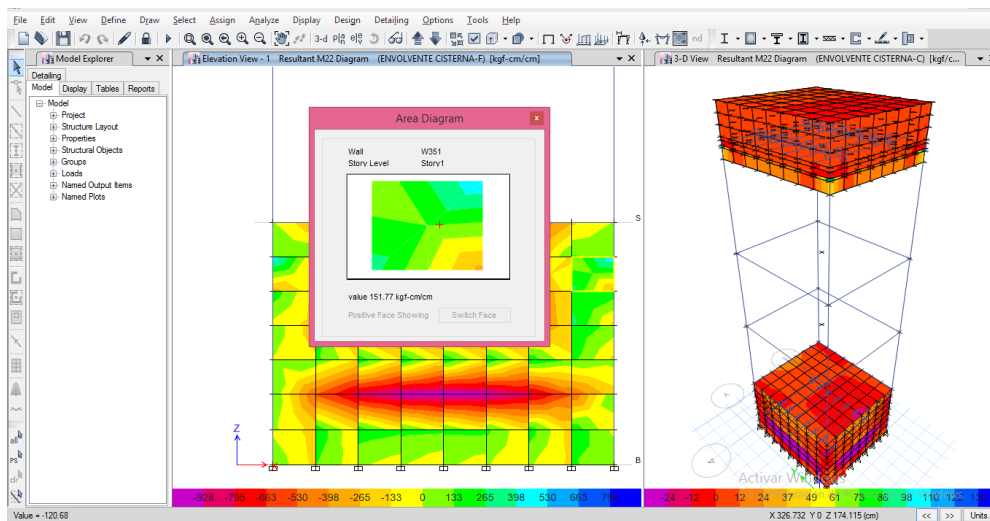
File Edit View Define Draw Select Assign Analyze Display Design Detailing Options Tools Help

Model Explorer
Detailing
Model Display Tables Reports
Model
Project
Structure Layout
Properties
Structural Objects
Groups
Loads
Named Output Items
Named Plots

Elevation View - 1 Resultant M22 Diagram (ENVOLVENTE CISTERNA-F) [kgf-cm/cm]

3-D View Resultant M22 Diagram (ENVOLVENTE CISTERNA-C) [kgf/c...

Area Diagram
Wall W351
Story Level Story1
value 151.77 kgf-cm/cm
Positive Face Showing Switch Face

S
B
Z
X

-928 -795 -663 -530 -398 -265 -133 0 133 265 398 530 663 795

-24 -12 0 12 24 37 49 61 73 86 98 110 122 135

Activar Windows

Value = -120.68
X 326.732 Y 0 Z 174.115 (cm)
<< >> Units...